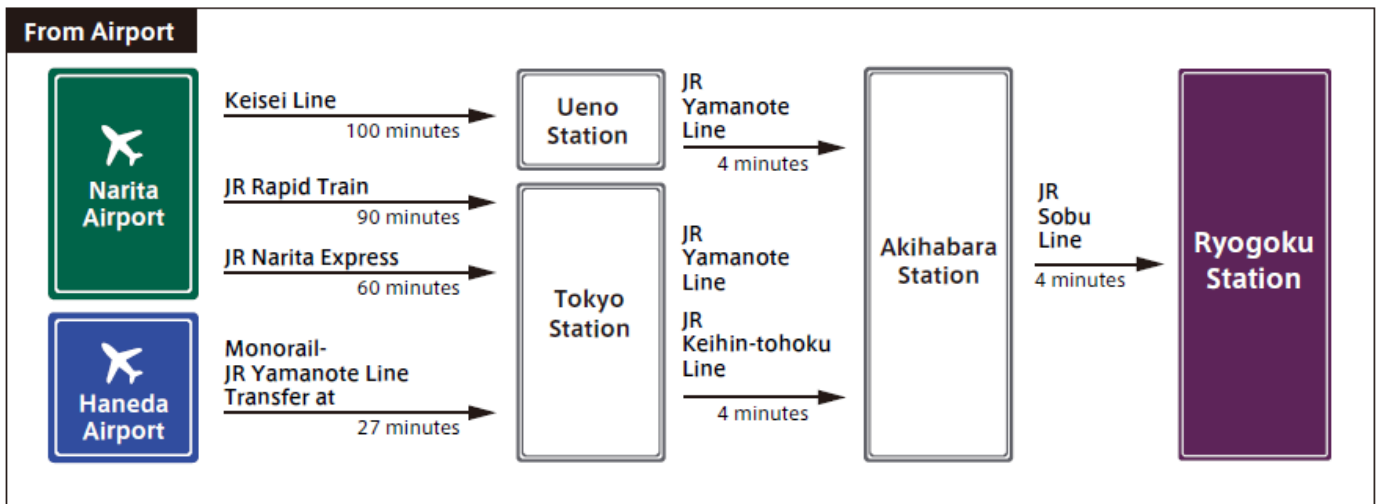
From Airport

Narita Airport

Haneda Airport

Keisei Line
100 minutes

JR Rapid Train
90 minutes

JR Narita Express
60 minutes

Monorail-
JR Yamanote Line
Transfer at
27 minutes

Ueno Station

Tokyo Station

JR Yamanote Line
4 minutes

JR Yamanote Line

JR Keihin-tohoku Line
4 minutes

Akihabara Station

JR Sobu Line
4 minutes

Ryogoku Station